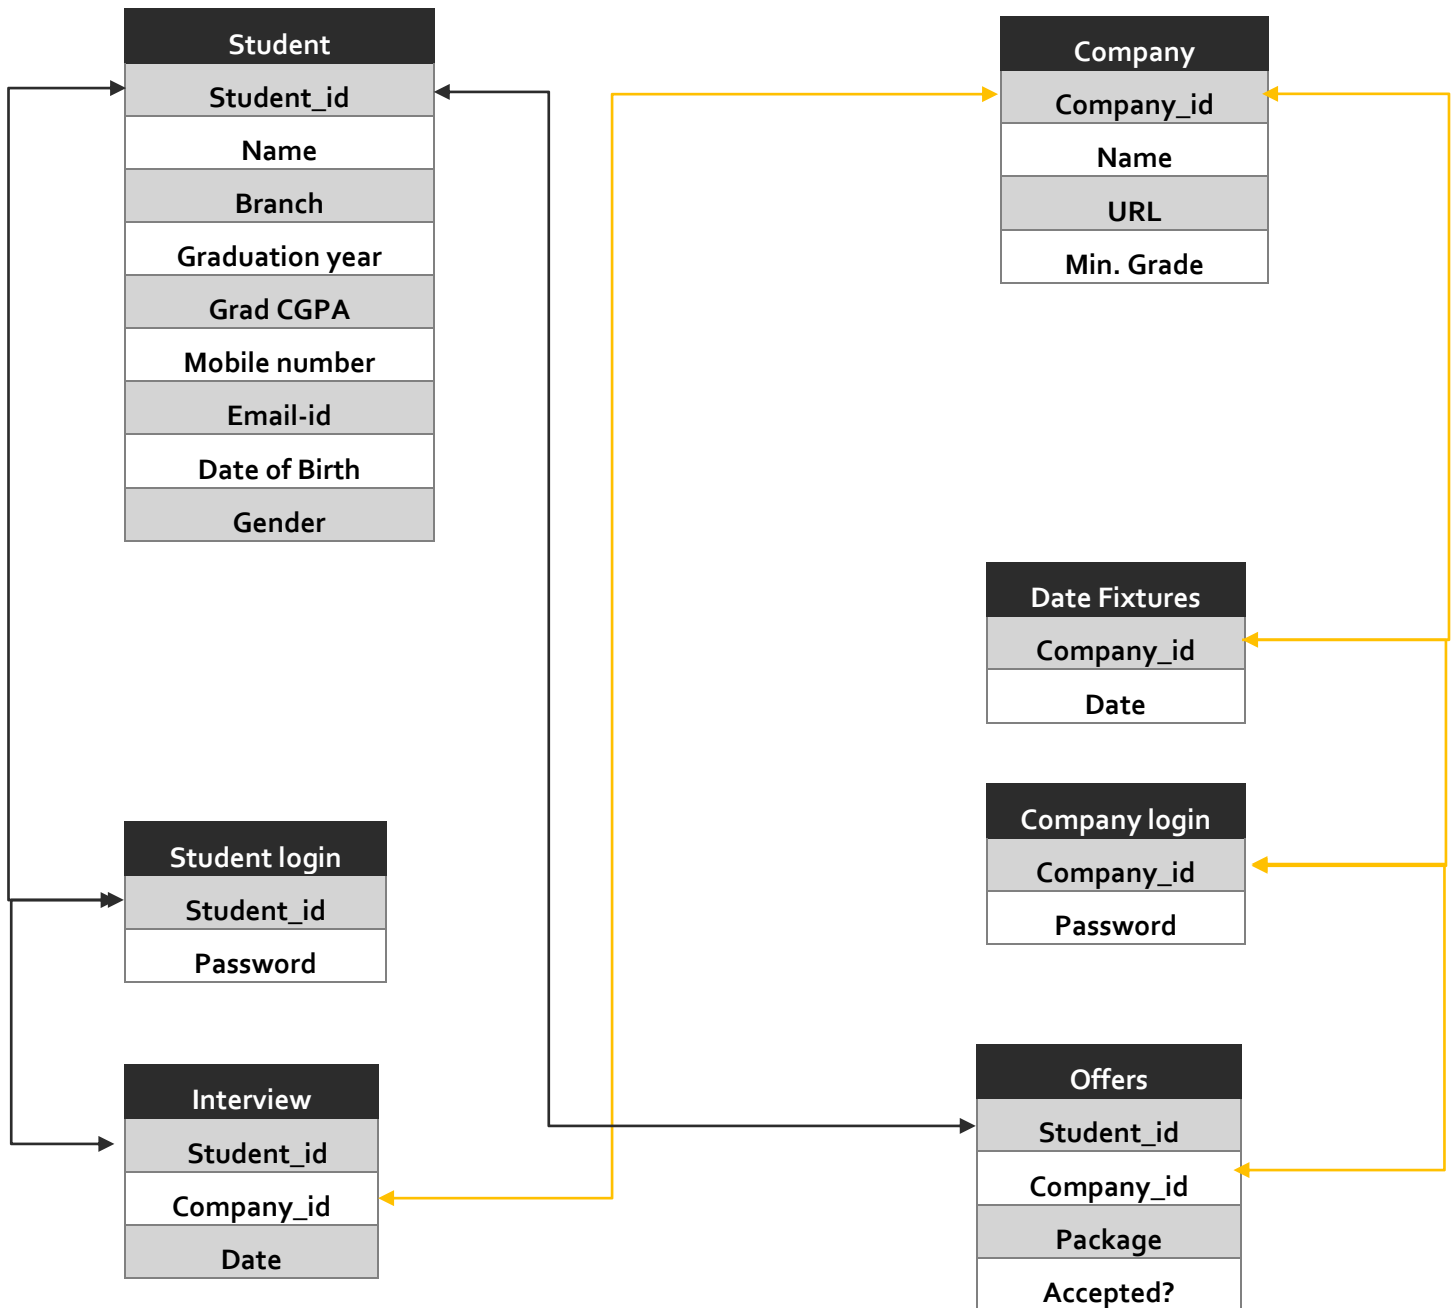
Student
Student_id
Name
Branch
Graduation year
Grad CGPA
Mobile number
Email-id
Date of Birth
Gender

Company
Company_id
Name
URL
Min. Grade

Date Fixtures
Company_id
Date

Company login
Company_id
Password

Student login
Student_id
Password

Interview
Student_id
Company_id
Date

Offers
Student_id
Company_id
Package
Accepted?